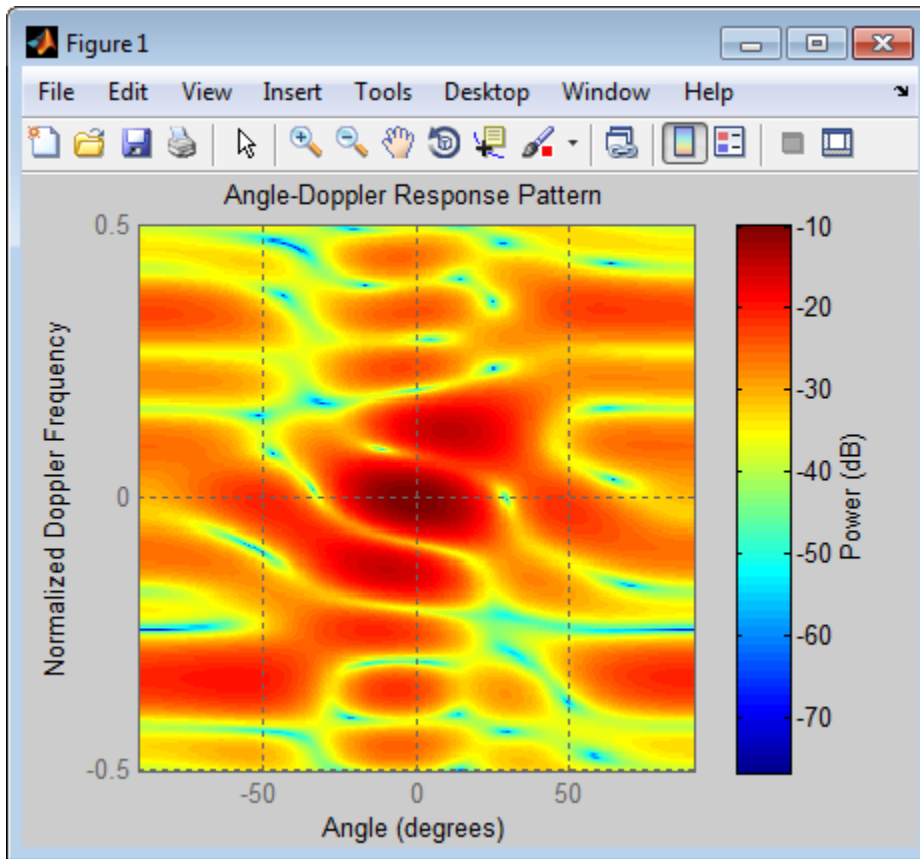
Figure 1

File Edit View Insert Tools Desktop Window Help

Angle-Doppler Response Pattern

0.5

0

-0.5

Normalized Doppler Frequency

-50 0 50

Angle (degrees)

-10
-20
-30
-40
-50
-60
-70

Power (dB)